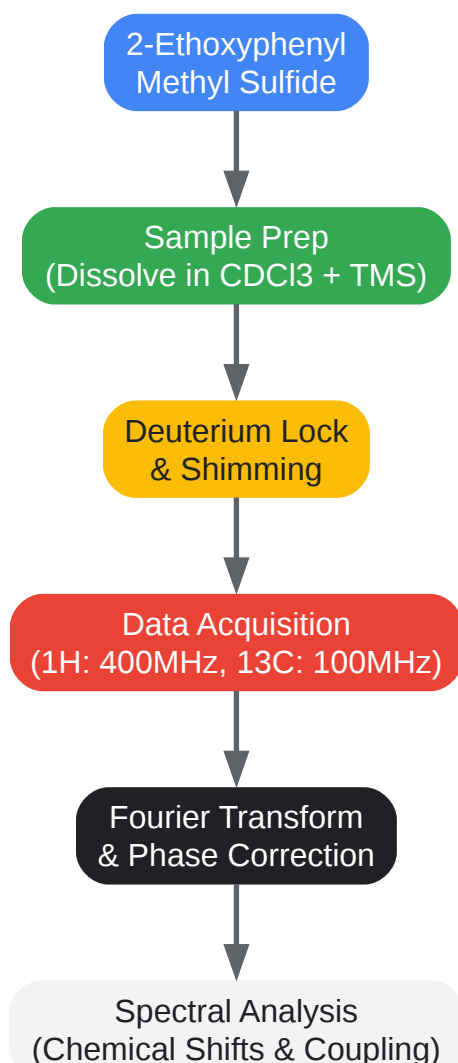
2-Ethoxyphenyl Methyl Sulfide

Sample Prep (Dissolve in CDCl3 + TMS)

Deuterium Lock & Shimming

Data Acquisition (1H: 400MHz, 13C: 100MHz)

Fourier Transform & Phase Correction

Spectral Analysis (Chemical Shifts & Coupling)